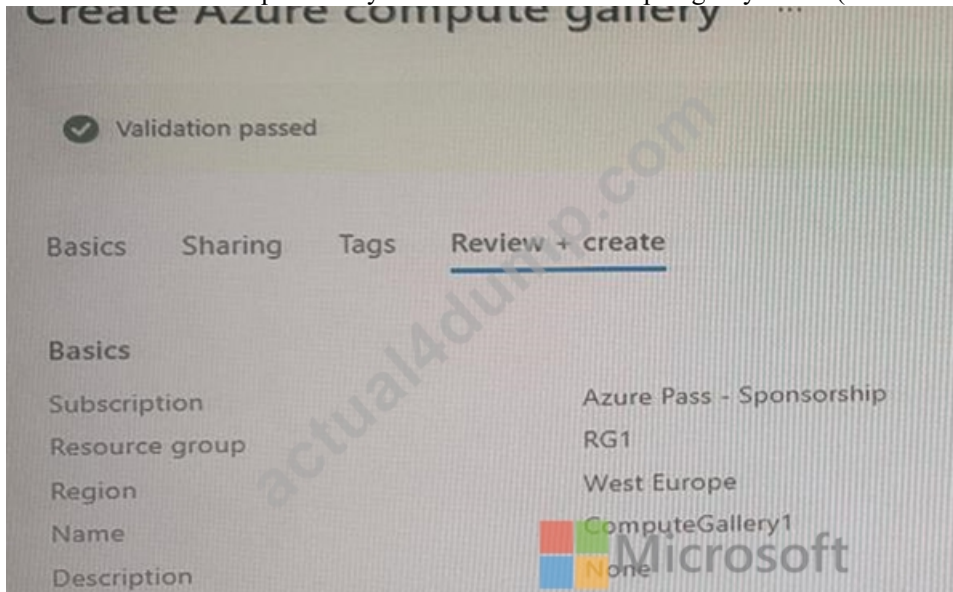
Create Azure compute gallery ...

Validation passed

Basics Sharing Tags Review + create

Basics

| | |
|---|---|
| Subscription | Azure Pass - Sponsorship |
| Resource group | RG1 |
| Region | West Europe |
| Name | ComputeGallery1 |
| Description | None |

actual4dump.com

Microsoft